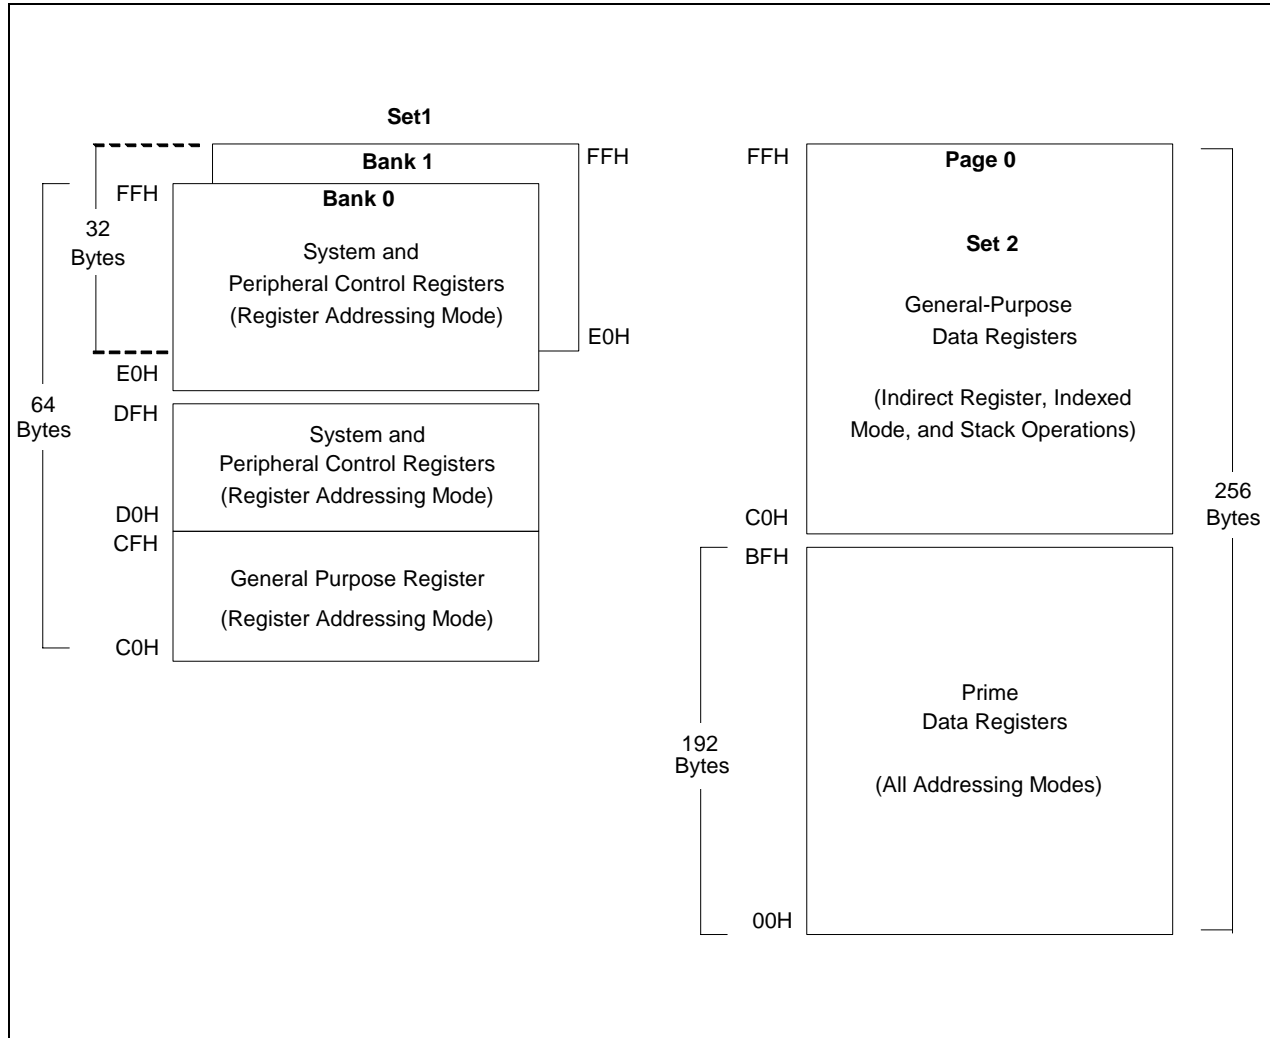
Set1

Bank 1

FFH

FFH

Bank 0

32 Bytes

System and Peripheral Control Registers (Register Addressing Mode)

E0H

E0H

64 Bytes

DFH

System and Peripheral Control Registers (Register Addressing Mode)

D0H

CFH

General Purpose Register

(Register Addressing Mode)

C0H

FFH

Page 0

Set 2

General-Purpose Data Registers

(Indirect Register, Indexed Mode, and Stack Operations)

C0H

256 Bytes

BFH

192 Bytes

Prime Data Registers

(All Addressing Modes)

00H